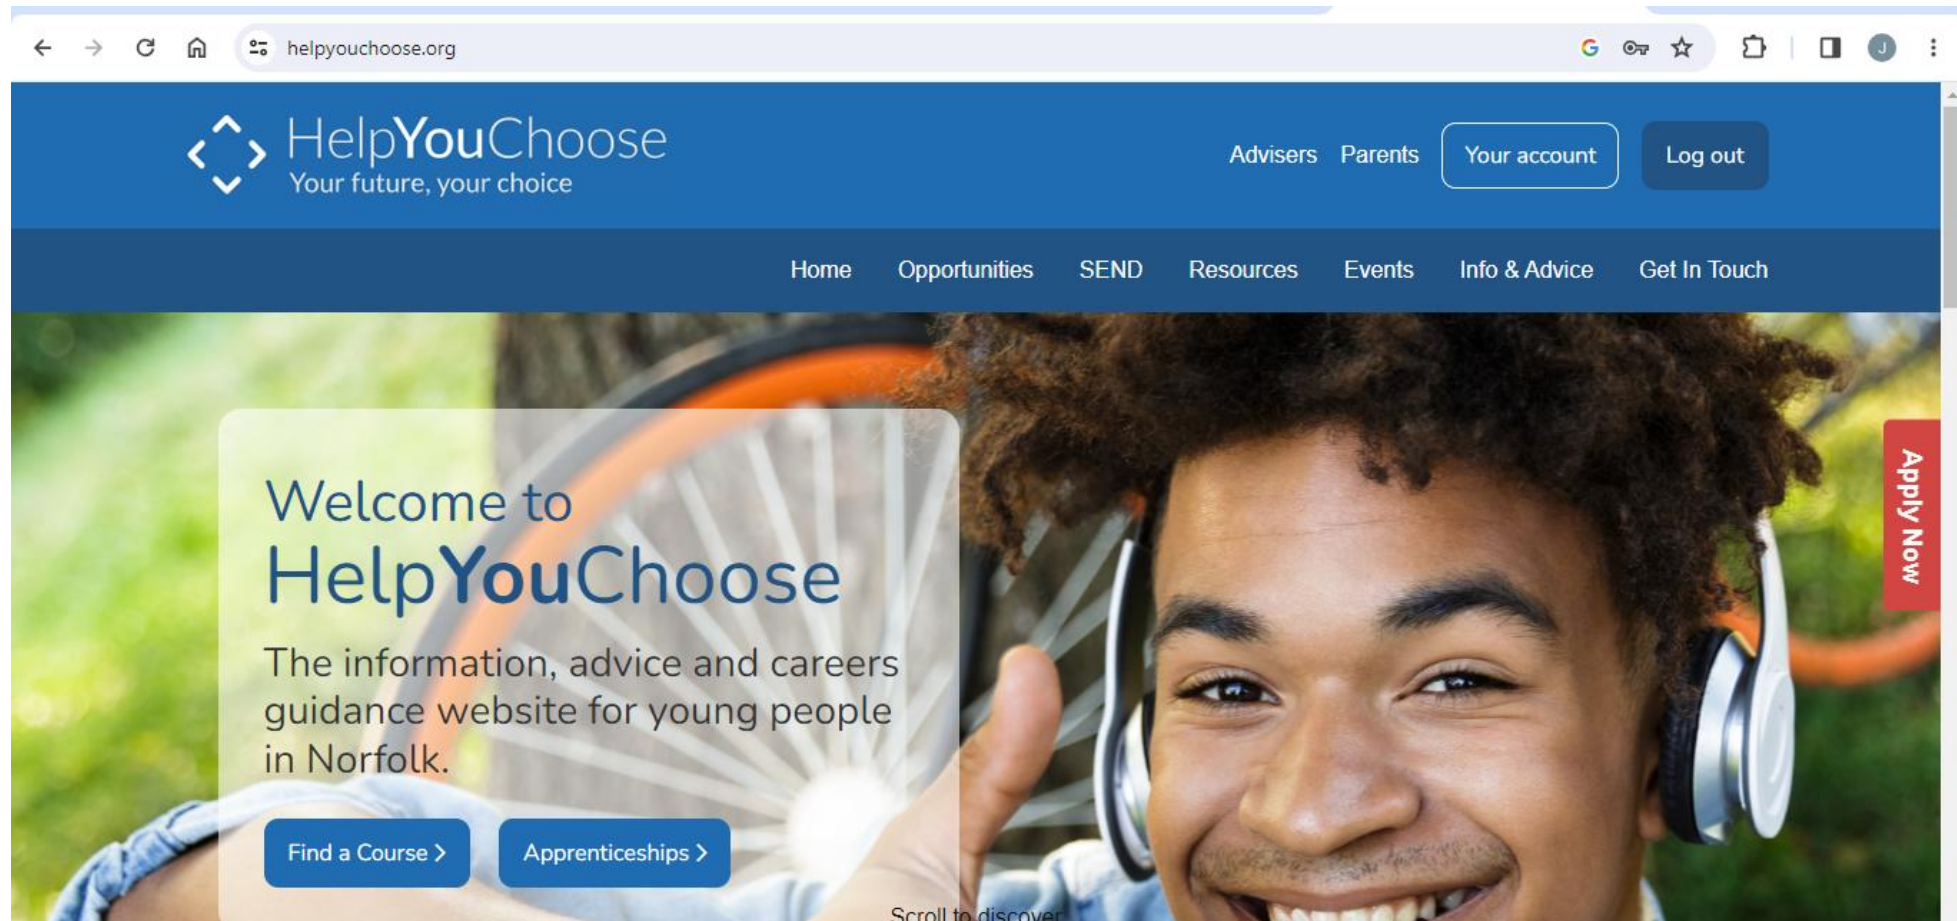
helpyouchoose.org

HelpYouChoose
Your future, your choice

Advisers Parents Your account Log out

Home Opportunities SEND Resources Events Info & Advice Get In Touch

Welcome to
HelpYouChoose

The information, advice and careers guidance website for young people in Norfolk.

Find a Course > Apprenticeships >

Scroll to discover

Apply Now